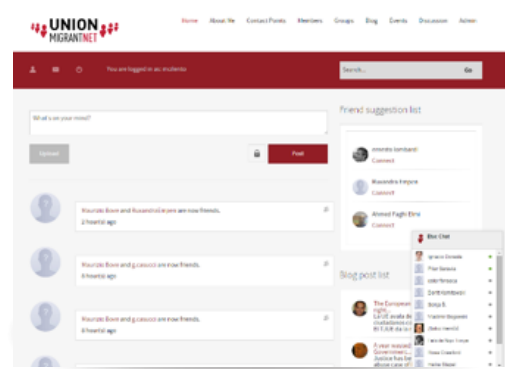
UNION MIGRANTNET

Home About Me Contact Points Members Groups Blog Events Discussion Admin

You are logged in as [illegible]

Search... Go

What's on your mind?

Upload Post

Riccardo Bove and Rosanna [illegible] are now friends.
2 hour(s) ago

Riccardo Bove and g.cascelli are now friends.
2 hour(s) ago

Riccardo Bove and g.cascelli are now friends.
2 hour(s) ago

Friend suggestion list

Antonio Lombardi
Connect

Rossandra Frapore
Connect

Ahmed Faghi Elmi
Connect

Blog post list

The European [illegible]
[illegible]

A year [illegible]
Government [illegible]
Justice has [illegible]
above case of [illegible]

Blue Chat
Ignazio Donadio
Pino Sassola
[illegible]
Dario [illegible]
Sonja B.
Vladimir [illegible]
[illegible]
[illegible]
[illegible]
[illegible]